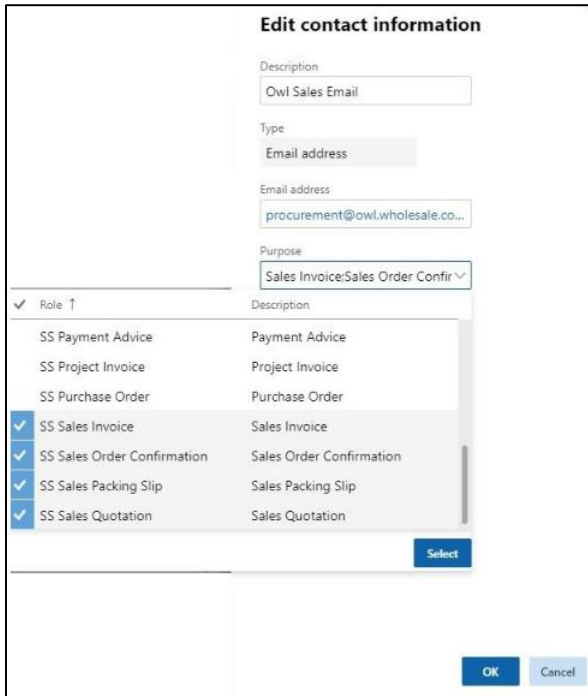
Edit contact information

Description
Owl Sales Email

Type
Email address

Email address
procurement@owl.wholesale.co...

Purpose
Sales Invoice;Sales Order Confir

| ✓ | Role ↑ | Description |
|---|---|---|
| | SS Payment Advice | Payment Advice |
| | SS Project Invoice | Project Invoice |
| | SS Purchase Order | Purchase Order |
| ✓ | SS Sales Invoice | Sales Invoice |
| ✓ | SS Sales Order Confirmation | Sales Order Confirmation |
| ✓ | SS Sales Packing Slip | Sales Packing Slip |
| ✓ | SS Sales Quotation | Sales Quotation |

Select

OK
Cancel